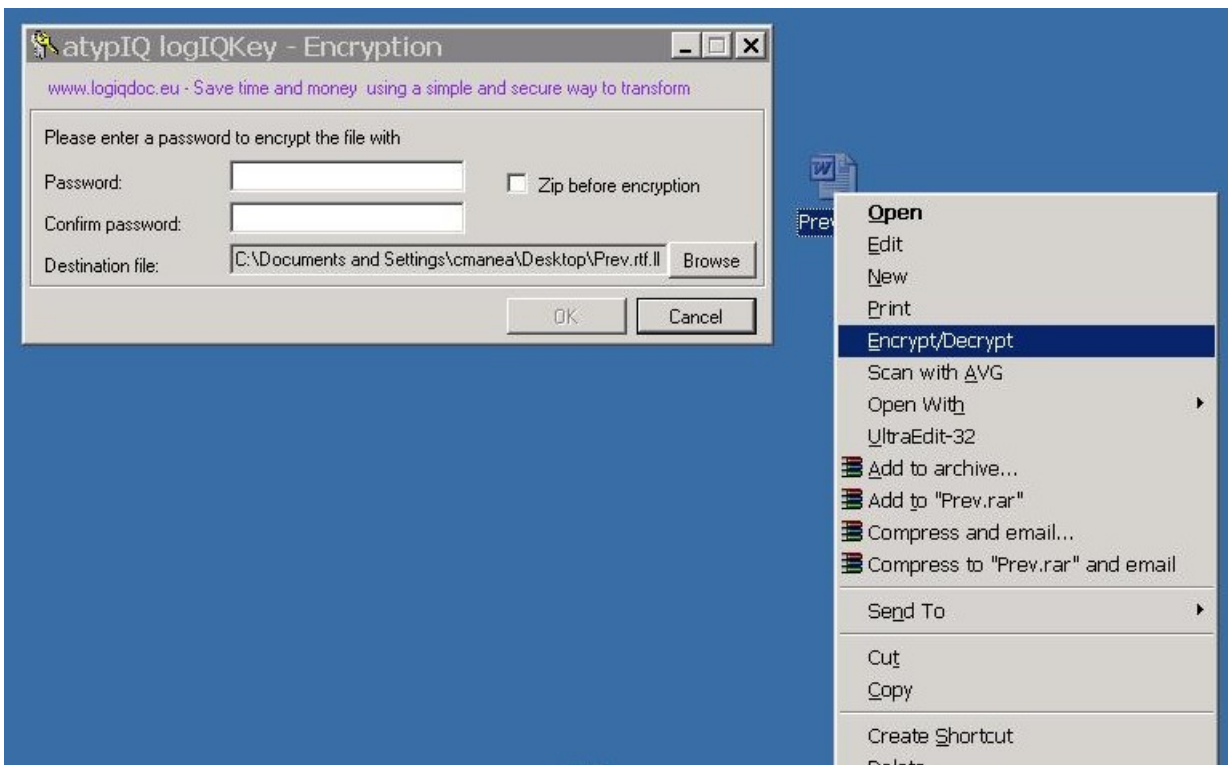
atypIQ logIQKey - Encryption

www.logiqdoc.eu - Save time and money using a simple and secure way to transform

Please enter a password to encrypt the file with

Password:

Zip before encryption

Confirm password:

Destination file:

C:\Documents and Settings\cmanea\Desktop\Prev.rtf.ll

Browse

OK

Cancel

Prev

Open
Edit
New
Print
Encrypt/Decrypt
Scan with AVG
Open With
UltraEdit-32
Add to archive...
Add to "Prev.rar"
Compress and email...
Compress to "Prev.rar" and email
Send To
Cut
Copy
Create Shortcut
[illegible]